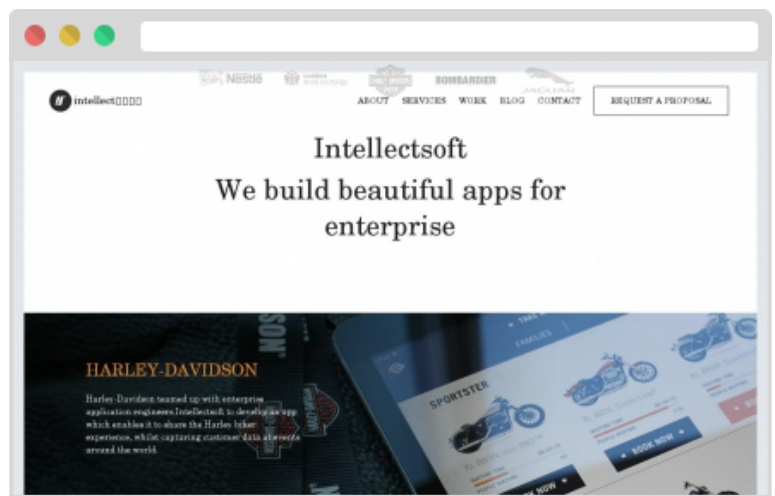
Nestle London Stock Exchange BOMBARDIER JAGUAR

intellect□□□□

ABOUT SERVICES WORK BLOG CONTACT

REQUEST A PROPOSAL

Intellectsoft

We build beautiful apps for enterprise

HARLEY-DAVIDSON

Harley-Davidson teamed up with enterprise application engineers Intellectsoft to develop an app which enables it to share the Harley biker experience, whilst capturing customer data at events around the world.

SPORTSTER

BOOK NOW

BOOK NOW